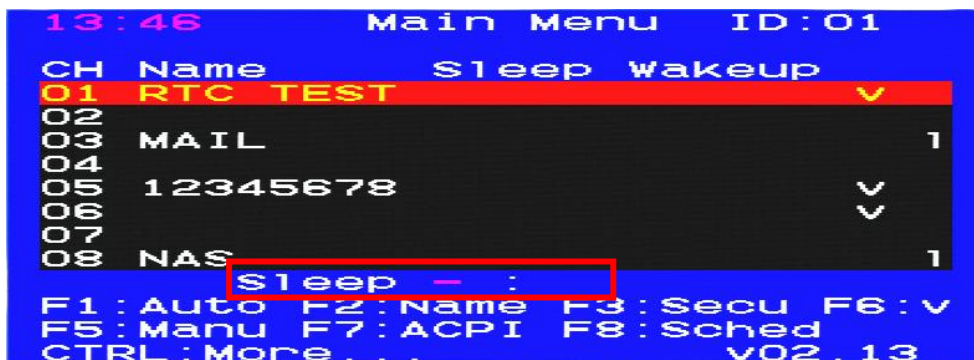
13:46 Main Menu ID:01

| CH | Name | Sleep | Wakeup | |
|---|---|---|---|---|
| 01 | RTC TEST | | V | |
| 02 | | | | |
| 03 | MAIL | | | 1 |
| 04 | | | | |
| 05 | 12345678 | | V | |
| 06 | | | V | |
| 07 | | | | |
| 08 | NAS | | | 1 |

Sleep – :

F1:Auto F2:Name F3:Secu F6:V
F5:Manu F7:ACPI F8:Sched
CTRL:More V02.13